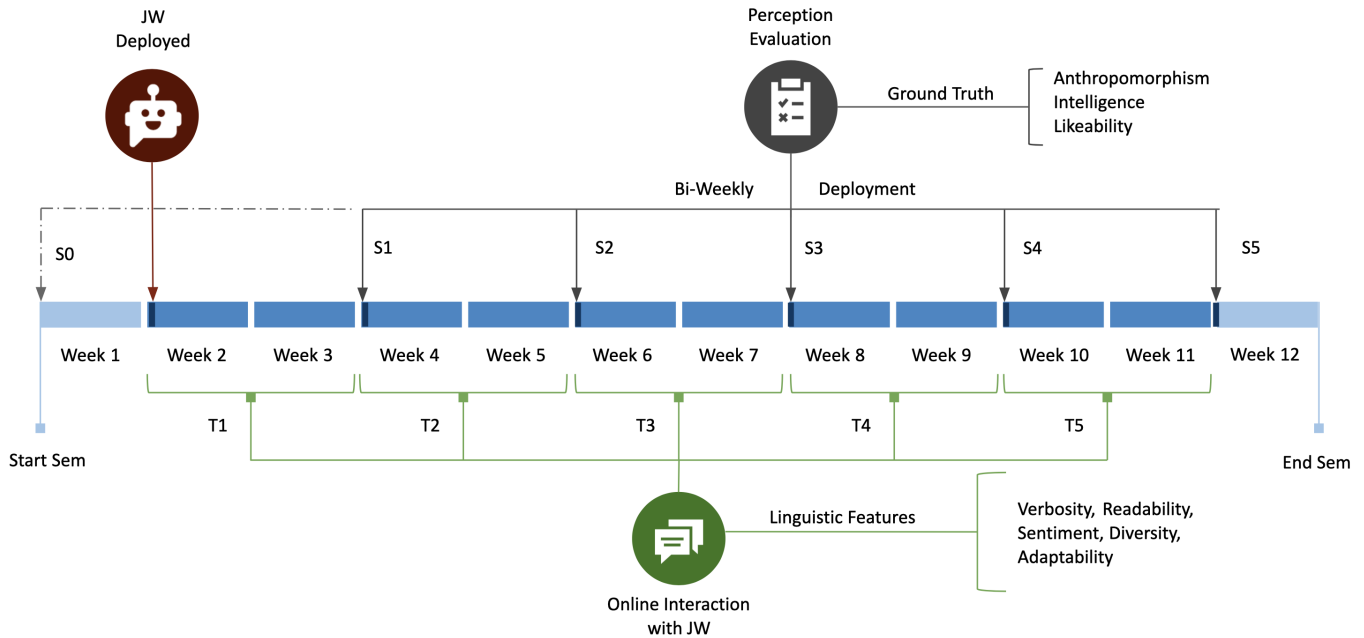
JW Deployed

Perception Evaluation

Ground Truth

Anthropomorphism
Intelligence
Likeability

Bi-Weekly Deployment

S0

S1

S2

S3

S4

S5

Week 1 Week 2 Week 3 Week 4 Week 5 Week 6 Week 7 Week 8 Week 9 Week 10 Week 11 Week 12

T1 T2 T3 T4 T5

Start Sem

End Sem

Linguistic Features

Verbosity, Readability, Sentiment, Diversity, Adaptability

Online Interaction with JW